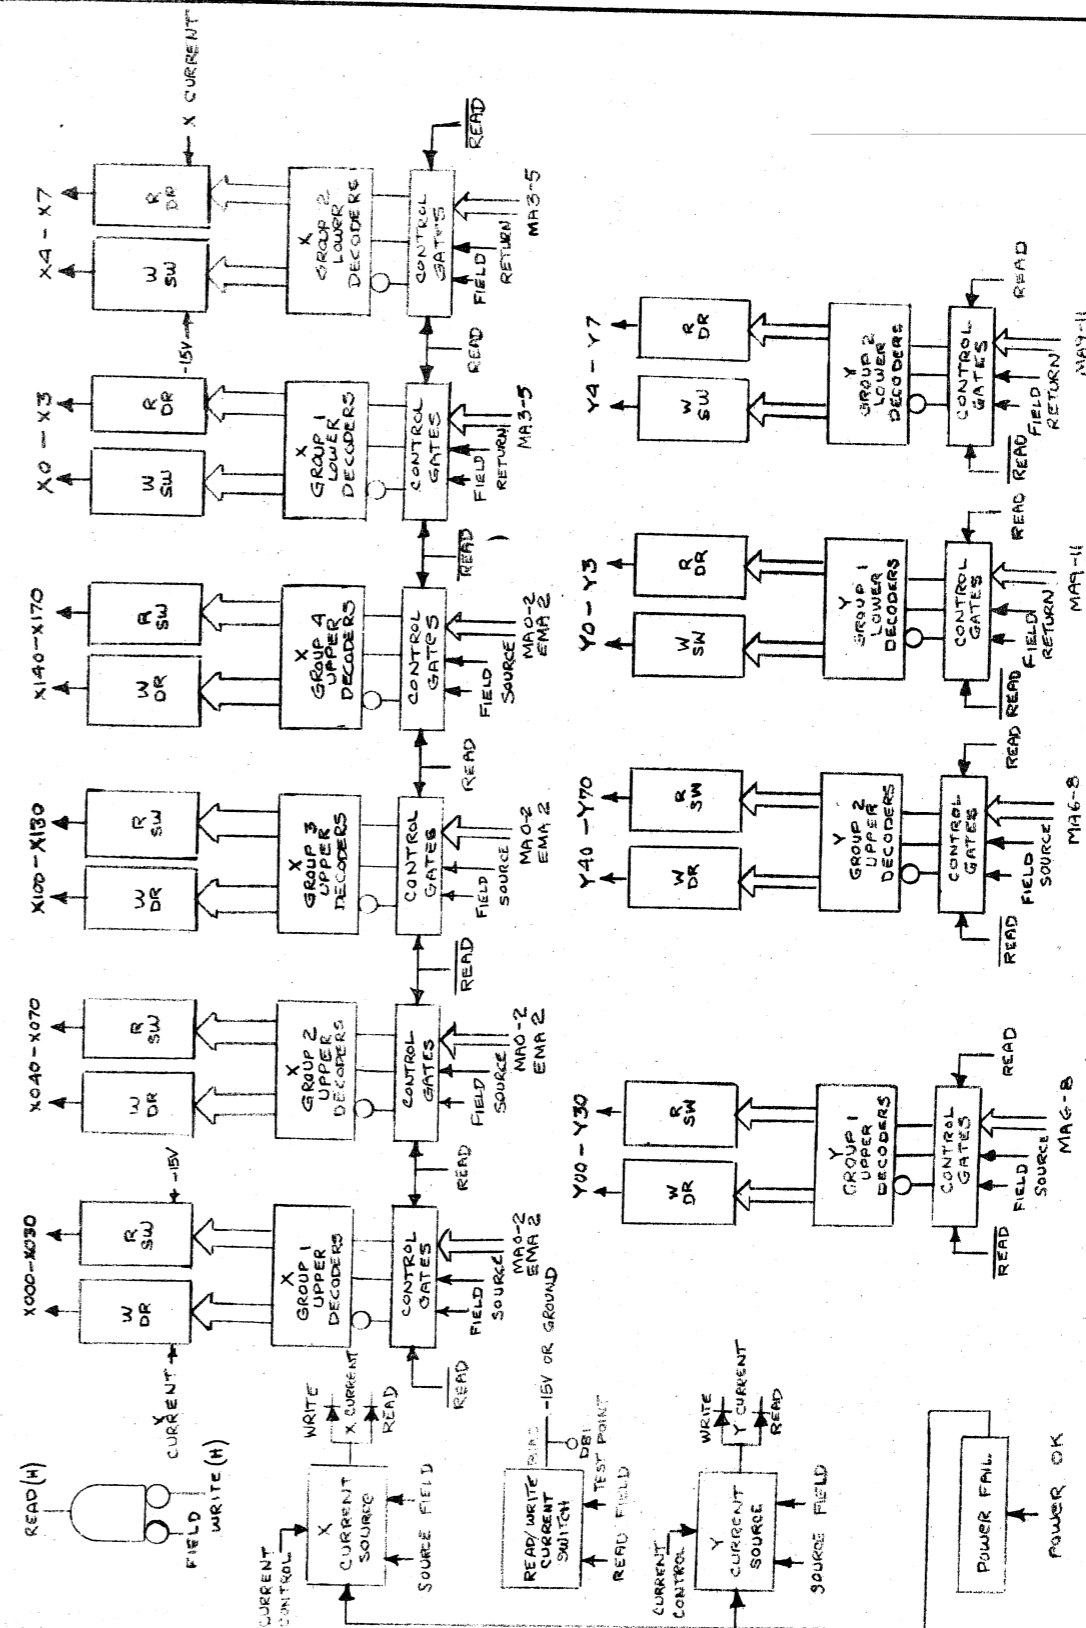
X CURRENT
$\overline{READ}$
MA3-5
RETURN
FIELD
CONTROL GATES
X GROUP 2 LOWER DECODERS
R DR
W SW
X4 - X7
-15V
READ
MA3-5
RETURN
FIELD
CONTROL GATES
X GROUP 1 LOWER DECODERS
R DR
W SW
X0 - X3
$\overline{READ}$
MA0-2 EMA 2
SOURCE
FIELD
CONTROL GATES
X GROUP 4 UPPER DECODERS
R SW
W DR
X140-X170
READ
MA0-2 EMA 2
SOURCE
FIELD
CONTROL GATES
X GROUP 3 UPPER DECODERS
R SW
W DR
X100-X130
$\overline{READ}$
MA0-2 EMA 2
SOURCE
FIELD
CONTROL GATES
X GROUP 2 UPPER DECODERS
R SW
W DR
X040-X070
READ
-15V
MA0-2 EMA 2
SOURCE
FIELD
CONTROL GATES
X GROUP 1 UPPER DECODERS
R SW
W DR
X000-X030
X CURRENT
$\overline{READ}$
-15V OR GROUND
READ
MA9-11
RETURN
FIELD
$\overline{READ}$
CONTROL GATES
Y GROUP 2 LOWER DECODERS
R DR
W SW
Y4 - Y7
READ
MA9-11
RETURN
FIELD
$\overline{READ}$
CONTROL GATES
Y GROUP 1 LOWER DECODERS
R DR
W SW
Y0 - Y3
READ
MA6-8
SOURCE
FIELD
$\overline{READ}$
CONTROL GATES
Y GROUP 2 UPPER DECODERS
R SW
W DR
Y40 -Y70
READ
MA6-8
SOURCE
FIELD
$\overline{READ}$
CONTROL GATES
Y GROUP 1 UPPER DECODERS
R SW
W DR
Y00 - Y30
READ (H)
FIELD
WRITE (H)
WRITE
X CURRENT
READ
CURRENT CONTROL
X CURRENT SOURCE
SOURCE FIELD
DB1
TEST POINT
READ/WRITE CURRENT SWITCH
TEST POINT
READ FIELD
WRITE
Y CURRENT
READ
CURRENT CONTROL
Y CURRENT SOURCE
SOURCE FIELD
POWER FAIL
POWER OK